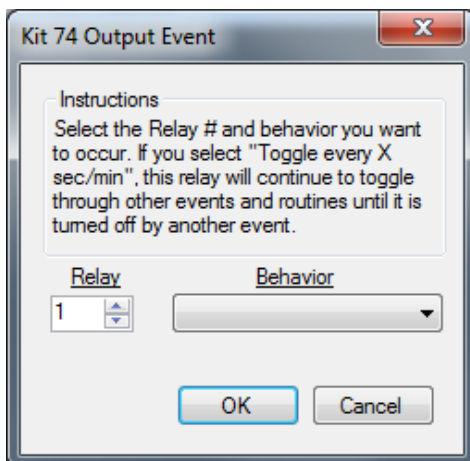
Kit 74 Output Event

Instructions

Select the Relay # and behavior you want to occur. If you select "Toggle every X sec/min", this relay will continue to toggle through other events and routines until it is turned off by another event.

Relay

1

Behavior

OK

Cancel